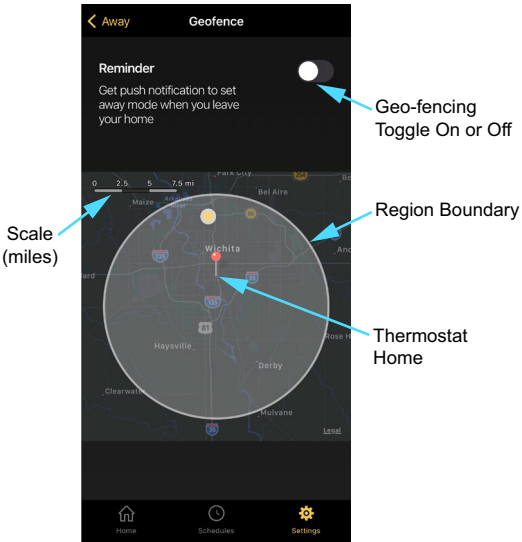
Away

Geofence

Reminder

Get push notification to set away mode when you leave your home

Geo-fencing Toggle On or Off

0 2.5 5 7.5 mi

Park City

Bel Aire

Maize

Arkansas

Wichita

Region Boundary

Scale (miles)

Andover

Thermostat Home

Haysville

Rose Hill

Derby

Clearwater

Mulvane

Legal

Home

Schedules

Settings